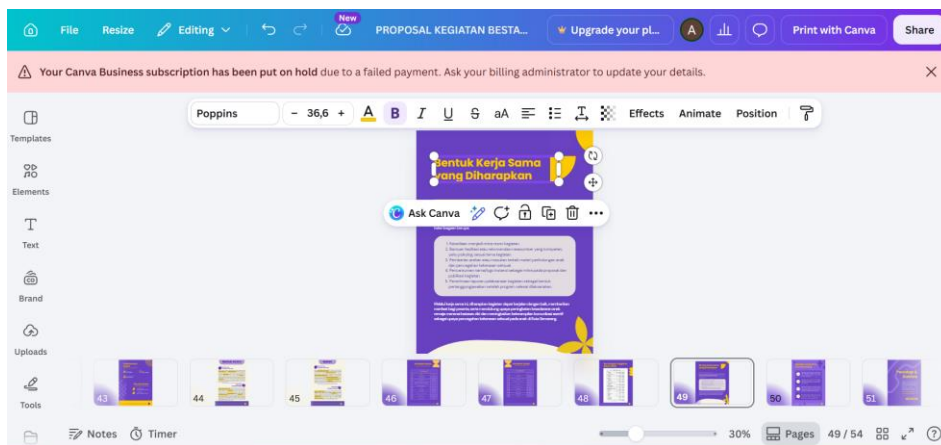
File Resize Editing New PROPOSAL KEGIATAN BESTA... Upgrade your pl... A Print with Canva Share

Your Canva Business subscription has been put on hold due to a failed payment. Ask your billing administrator to update your details.

Templates
Elements
Text
Brand
Uploads
Tools

Poppins - 36,6 + A B I U S aA Effects Animate Position

Bentuk Kerja Sama yang Diharapkan

Ask Canva

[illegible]

43 44 45 46 47 48 49 50 51

Notes Timer 30% Pages 49 / 54